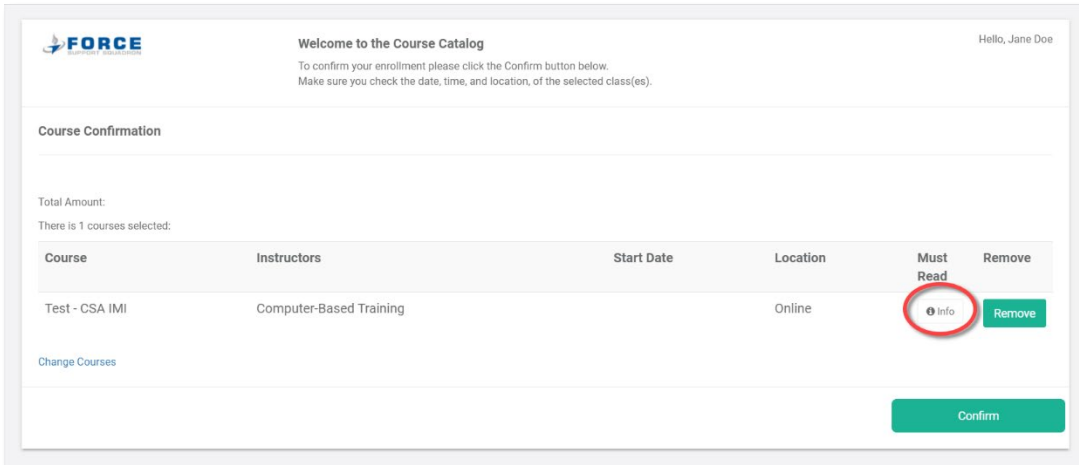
FORCE
SUPPORT SQUADRON

Welcome to the Course Catalog

To confirm your enrollment please click the Confirm button below.
Make sure you check the date, time, and location, of the selected class(es).

Hello, Jane Doe

Course Confirmation

Total Amount:

There is 1 courses selected:

| Course | Instructors | Start Date | Location | Must Read | Remove |
|---|---|---|---|---|---|
| Test - CSA IMI | Computer-Based Training | | Online | Info | Remove |

Change Courses

Confirm